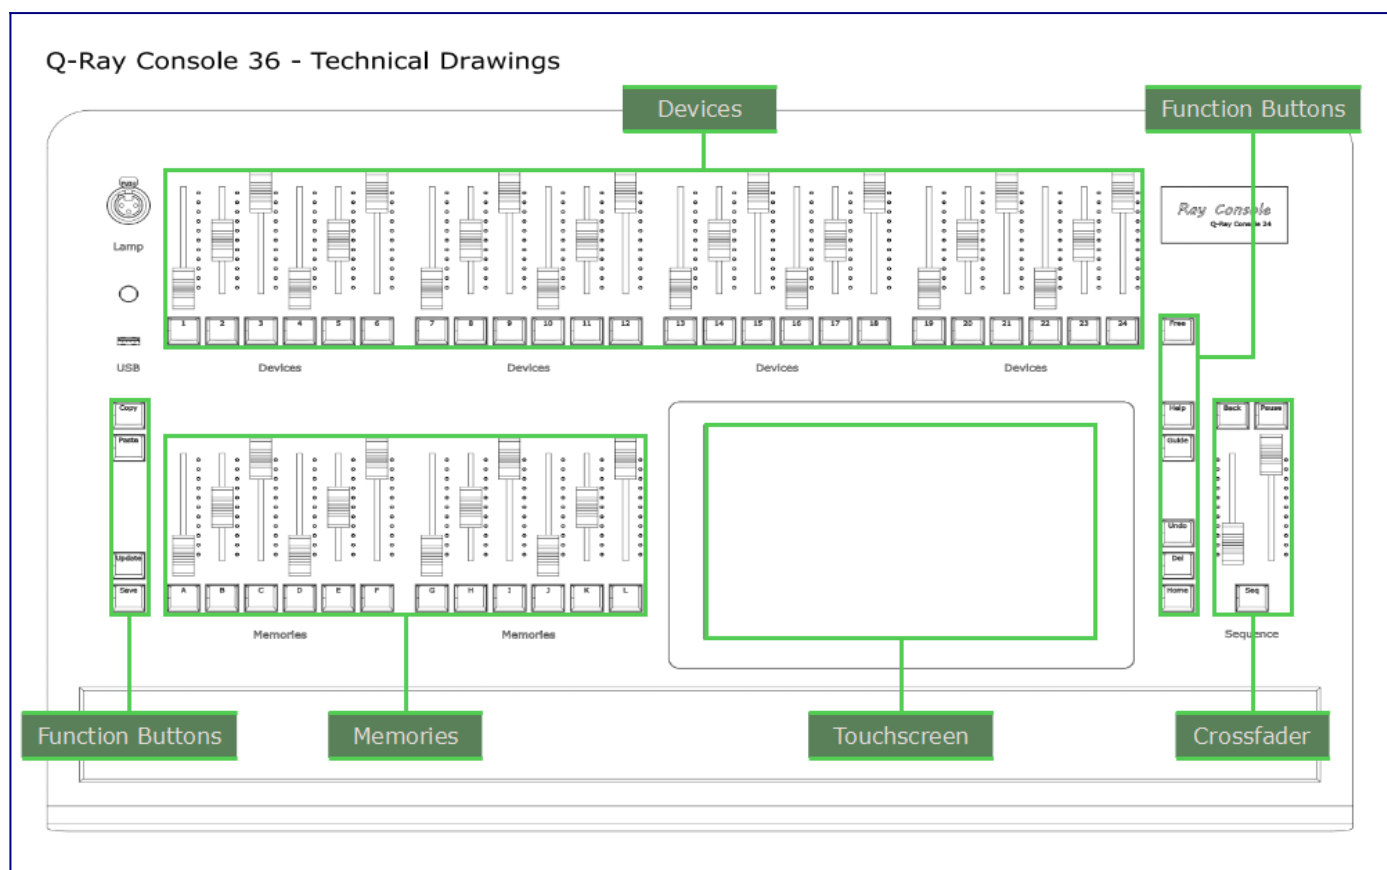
Q-Ray Console 36 - Technical Drawings

Devices

Function Buttons

Lamp

USB

1 2 3 4 5 6 7 8 9 10 11 12 13 14 15 16 17 18 19 20 21 22 23 24

Devices Devices Devices Devices

Ray Console
Q-Ray Console 36

Free

Copy

Paste

Update

Save

A B C D E F G H I J K L

Memories Memories

Help

Guide

Undo

Del

Home

Back Pause

Seq

Sequence

Function Buttons

Memories

Touchscreen

Crossfader